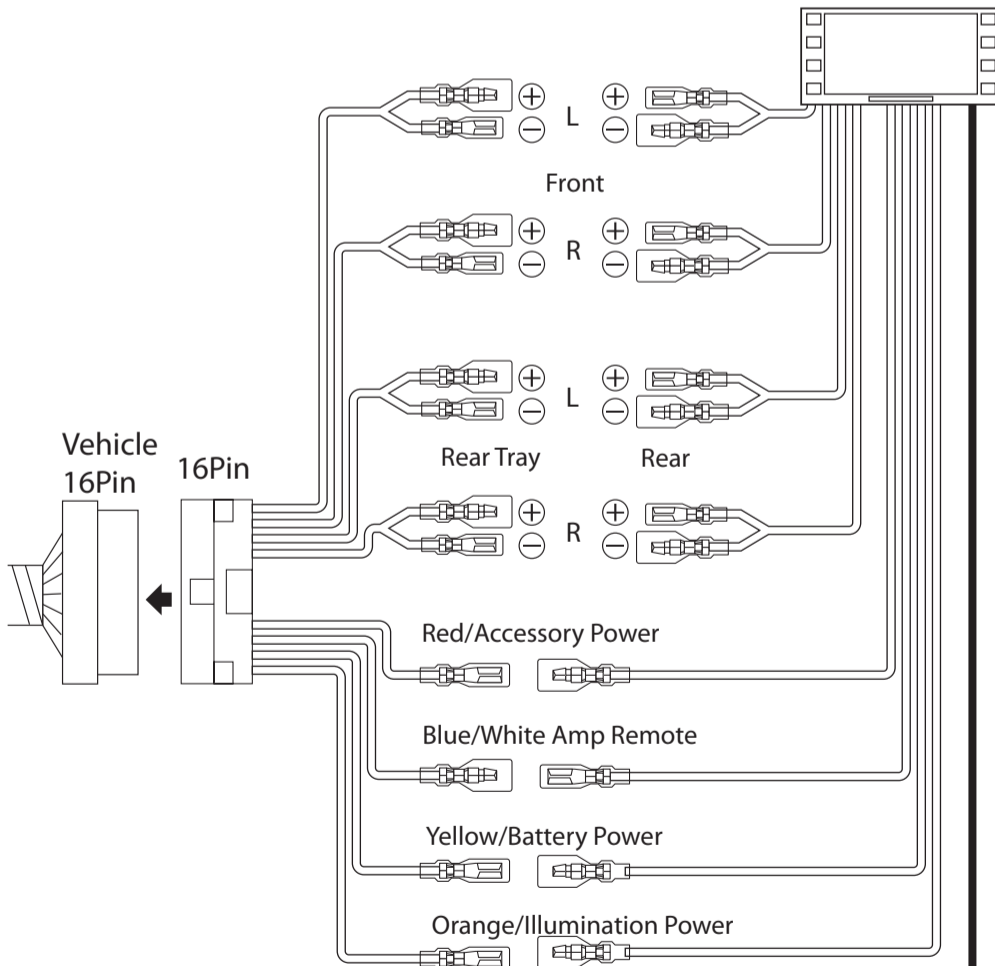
$\oplus$ L $\oplus$
$\ominus$ $\ominus$

Front

$\oplus$ R $\oplus$
$\ominus$ $\ominus$

$\oplus$ L $\oplus$
$\ominus$ $\ominus$

Vehicle 16Pin

16Pin

Rear Tray

Rear

$\oplus$ R $\oplus$
$\ominus$ $\ominus$

Red/Accessory Power

Blue/White Amp Remote

Yellow/Battery Power

Orange/Illumination Power